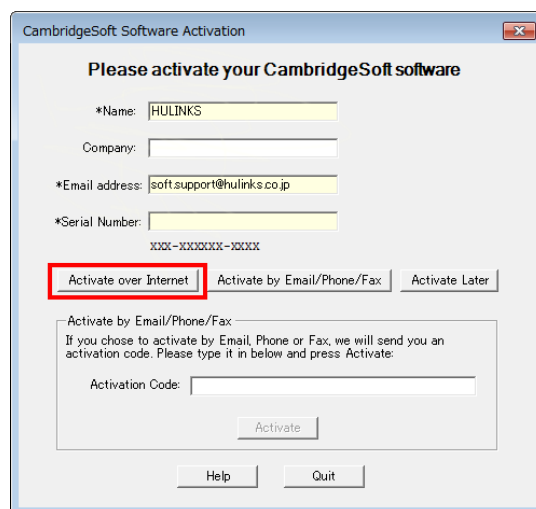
CambridgeSoft Software Activation

Please activate your CambridgeSoft software

*Name: HULINKS

Company:

*Email address: soft.support@hulinks.co.jp

*Serial Number:

XXX-XXXXXX-XXXX

Activate over Internet

Activate by Email/Phone/Fax

Activate Later

Activate by Email/Phone/Fax

If you chose to activate by Email, Phone or Fax, we will send you an activation code. Please type it in below and press Activate:

Activation Code:

Activate

Help

Quit